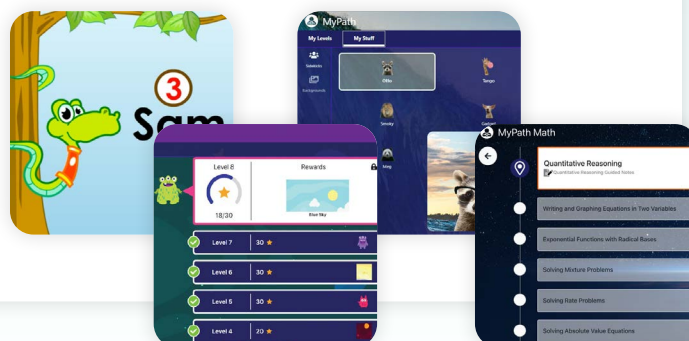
3
Sam

MyPath
My Levels
My Stuff
Sidekicks
Backgrounds
Ollie
Tempo
Smoky
Gadget
Misty

Level 8
Rewards
18/30
Blue Sky
Level 7
30
Level 6
30
Level 5
30
Level 4
20

MyPath Math
Quantitative Reasoning
Quantitative Reasoning Guided Notes
Writing and Graphing Equations in Two Variables
Exponential Functions with Radical Bases
Solving Mixture Problems
Solving Rate Problems
Solving Absolute Value Equations